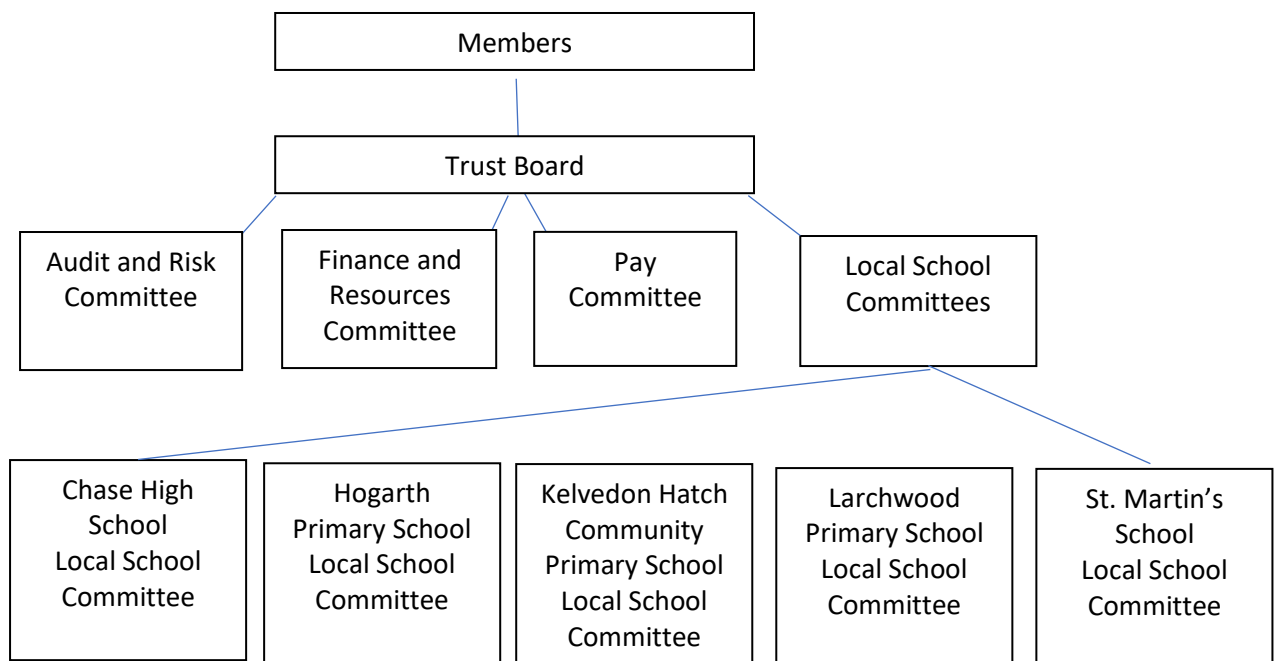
Members

Trust Board

Audit and Risk Committee

Finance and Resources Committee

Pay Committee

Local School Committees

Chase High School Local School Committee

Hogarth Primary School Local School Committee

Kelvedon Hatch Community Primary School Local School Committee

Larchwood Primary School Local School Committee

St. Martin's School Local School Committee